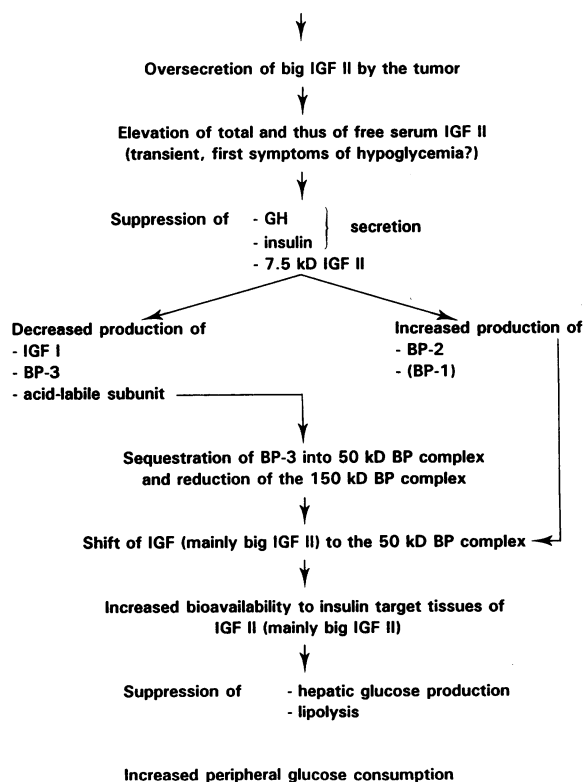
Oversecretion of big IGF II by the tumor

Elevation of total and thus of free serum IGF II
(transient, first symptoms of hypoglycemia?)

Suppression of - GH
- insulin
- 7.5 kD IGF II
secretion

Decreased production of
- IGF I
- BP-3
- acid-labile subunit

Increased production of
- BP-2
- (BP-1)

Sequestration of BP-3 into 50 kD BP complex
and reduction of the 150 kD BP complex

Shift of IGF (mainly big IGF II) to the 50 kD BP complex

Increased bioavailability to insulin target tissues of
IGF II (mainly big IGF II)

Suppression of - hepatic glucose production
- lipolysis

Increased peripheral glucose consumption